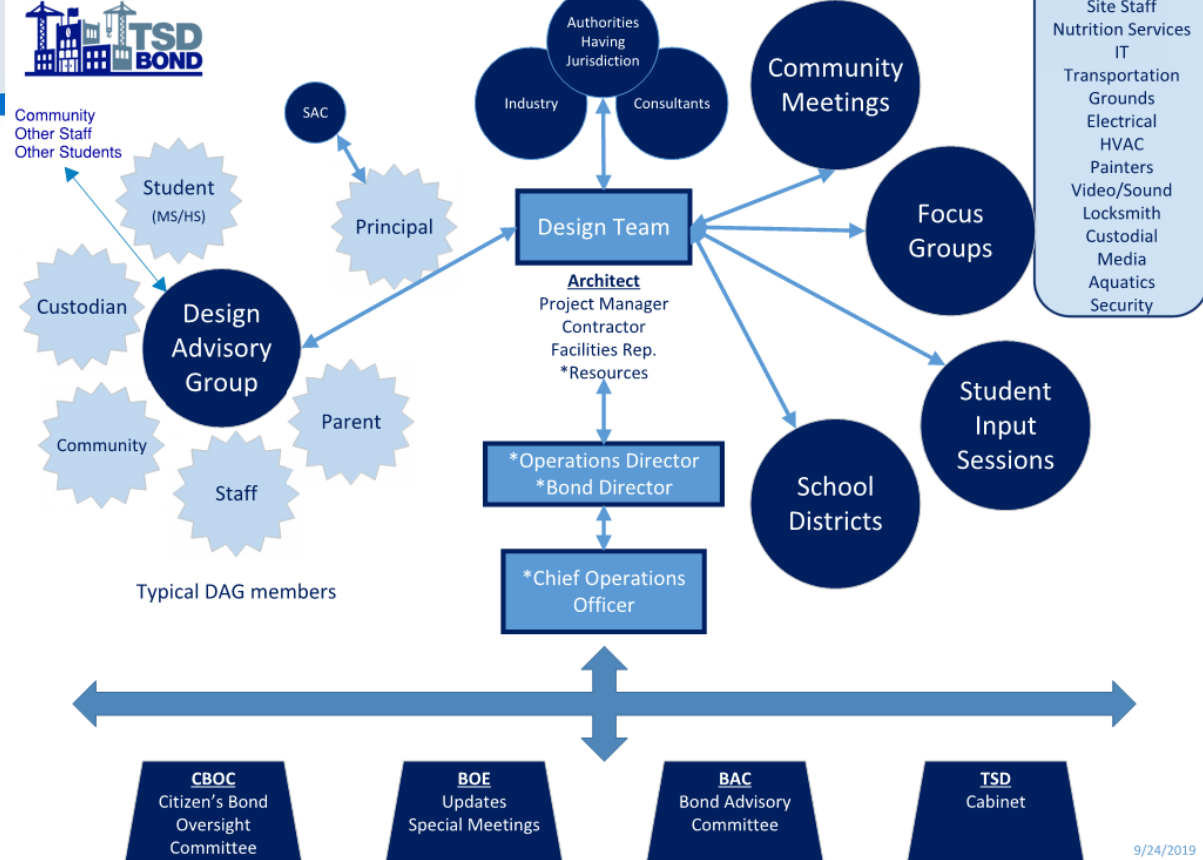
TSD BOND

Site Staff
Nutrition Services
IT
Transportation
Grounds
Electrical
HVAC
Painters
Video/Sound
Locksmith
Custodial
Media
Aquatics
Security

Authorities Having Jurisdiction

Industry

Consultants

Community Meetings

SAC

Community
Other Staff
Other Students

Student
(MS/HS)

Principal

Design Team

Focus Groups

Custodian

Design Advisory Group

Architect
Project Manager
Contractor
Facilities Rep.
*Resources

Student Input Sessions

Parent

Community

Staff

*Operations Director
*Bond Director

School Districts

Typical DAG members

*Chief Operations Officer

CBOC
Citizen's Bond Oversight Committee

BOE
Updates
Special Meetings

BAC
Bond Advisory Committee

TSD
Cabinet

9/24/2019